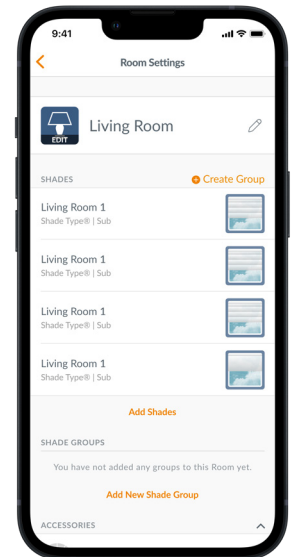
9:41

Room Settings

EDIT

Living Room

SHADES

Create Group

Living Room 1
Shade Type® | Sub

Living Room 1
Shade Type® | Sub

Living Room 1
Shade Type® | Sub

Living Room 1
Shade Type® | Sub

Add Shades

SHADE GROUPS

You have not added any groups to this Room yet.

Add New Shade Group

ACCESSORIES